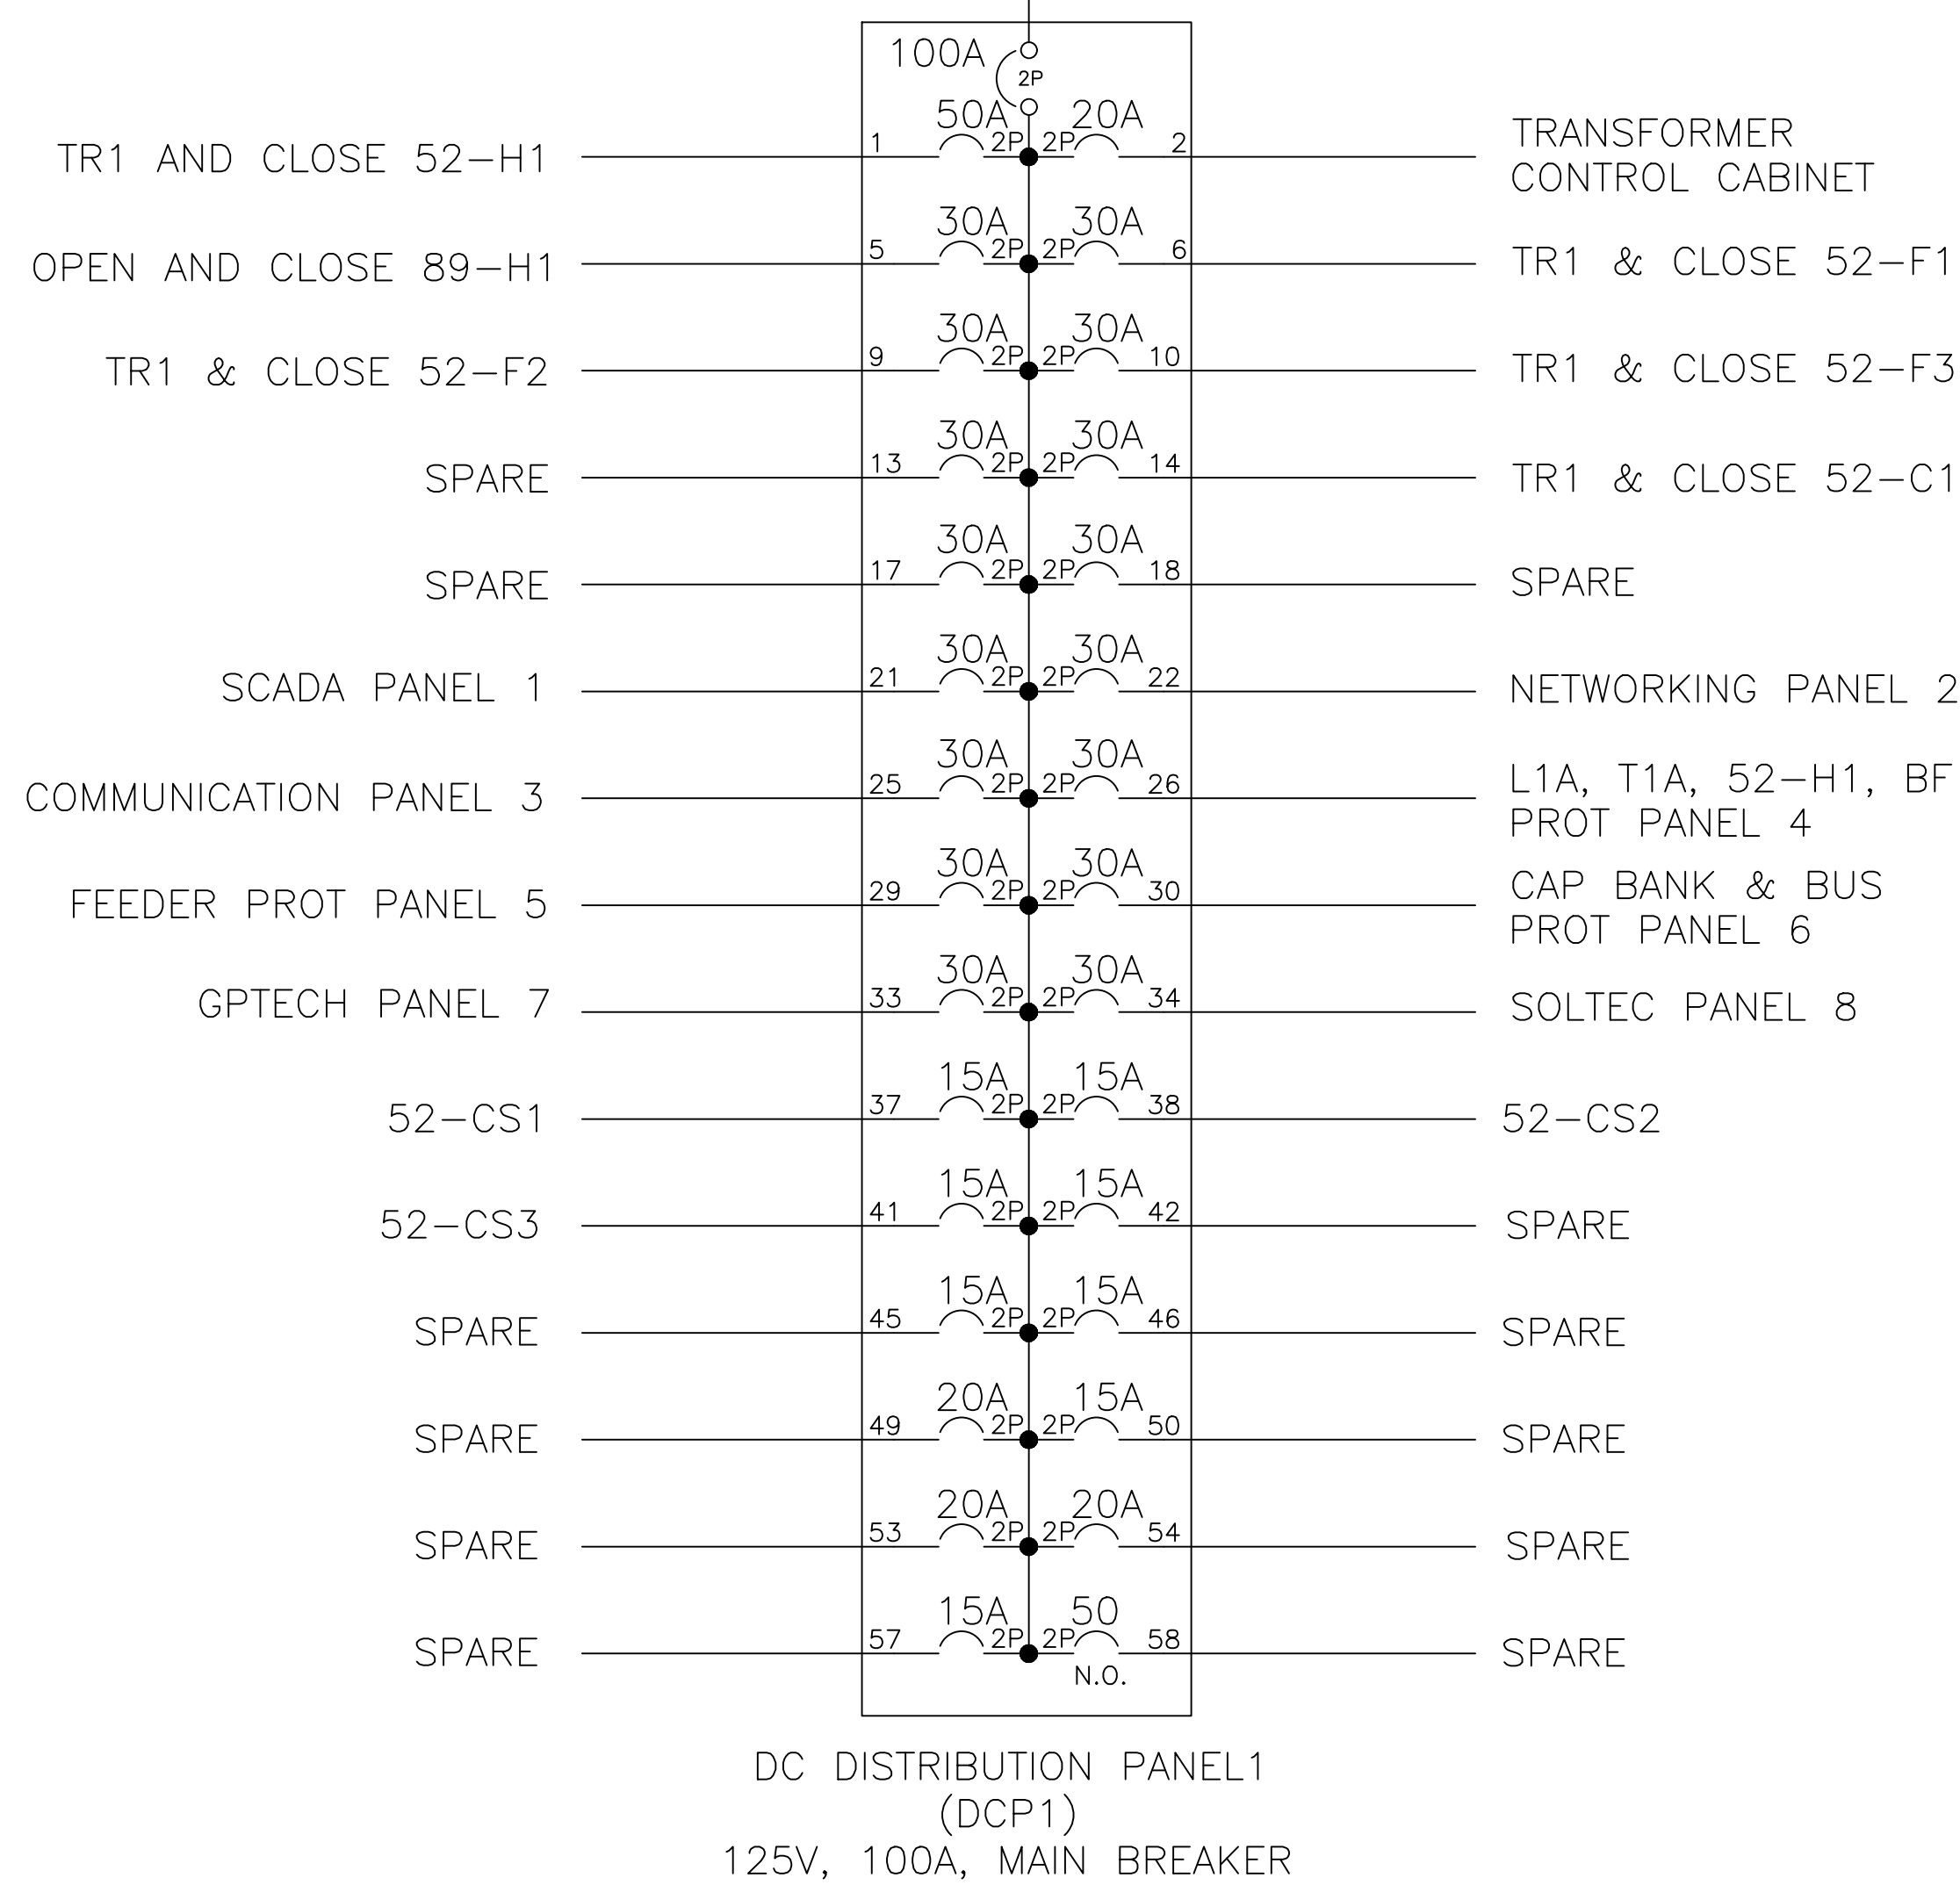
100A
2P

TR1 AND CLOSE 52-H1 1 50A 2P 2P 20A 2 TRANSFORMER CONTROL CABINET

OPEN AND CLOSE 89-H1 5 30A 2P 2P 30A 6 TR1 & CLOSE 52-F1

TR1 & CLOSE 52-F2 9 30A 2P 2P 30A 10 TR1 & CLOSE 52-F3

SPARE 13 30A 2P 2P 30A 14 TR1 & CLOSE 52-C1

SPARE 17 30A 2P 2P 30A 18 SPARE

SCADA PANEL 1 21 30A 2P 2P 30A 22 NETWORKING PANEL 2

COMMUNICATION PANEL 3 25 30A 2P 2P 30A 26 L1A, T1A, 52-H1, BF PROT PANEL 4

FEEDER PROT PANEL 5 29 30A 2P 2P 30A 30 CAP BANK & BUS PROT PANEL 6

GPTECH PANEL 7 33 30A 2P 2P 30A 34 SOLTEC PANEL 8

52-CS1 37 15A 2P 2P 15A 38 52-CS2

52-CS3 41 15A 2P 2P 15A 42 SPARE

SPARE 45 15A 2P 2P 15A 46 SPARE

SPARE 49 20A 2P 2P 15A 50 SPARE

SPARE 53 20A 2P 2P 20A 54 SPARE

SPARE 57 15A 2P 2P 50 N.O. 58 SPARE

DC DISTRIBUTION PANEL1
(DCP1)
125V, 100A, MAIN BREAKER